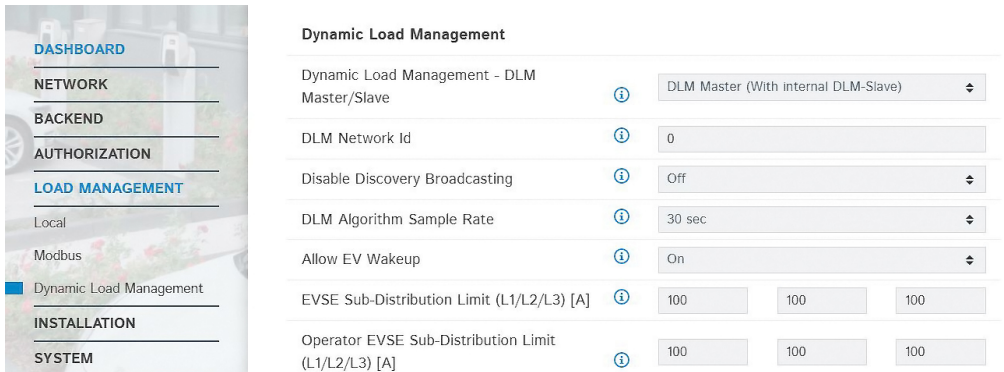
DASHBOARD
NETWORK
BACKEND
AUTHORIZATION
LOAD MANAGEMENT
Local
Modbus
Dynamic Load Management
INSTALLATION
SYSTEM

Dynamic Load Management

| | | |
|---|---|---|
| Dynamic Load Management - DLM Master/Slave | ⓘ | DLM Master (With internal DLM-Slave) |
| DLM Network Id | ⓘ | 0 |
| Disable Discovery Broadcasting | ⓘ | Off |
| DLM Algorithm Sample Rate | ⓘ | 30 sec |
| Allow EV Wakeup | ⓘ | On |
| EVSE Sub-Distribution Limit (L1/L2/L3) [A] | ⓘ | 100 100 100 |
| Operator EVSE Sub-Distribution Limit (L1/L2/L3) [A] | ⓘ | 100 100 100 |